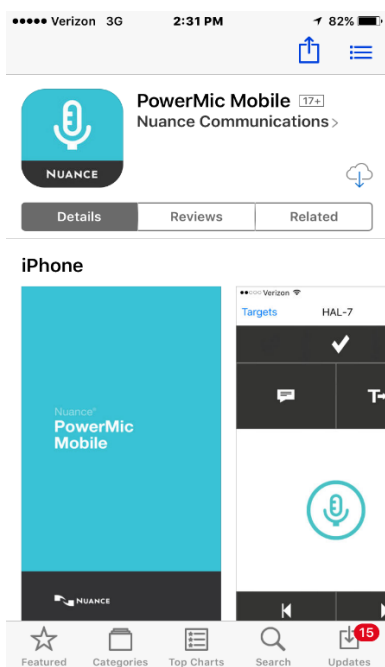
●●●●● Verizon 3G 2:31 PM 82%

NUANCE

PowerMic Mobile 17+

Nuance Communications >

Details | Reviews | Related

iPhone

Nuance®
PowerMic
Mobile

NUANCE

●●○○○ Verizon

Targets HAL-7

T

Featured Categories Top Charts Search 15 Updates